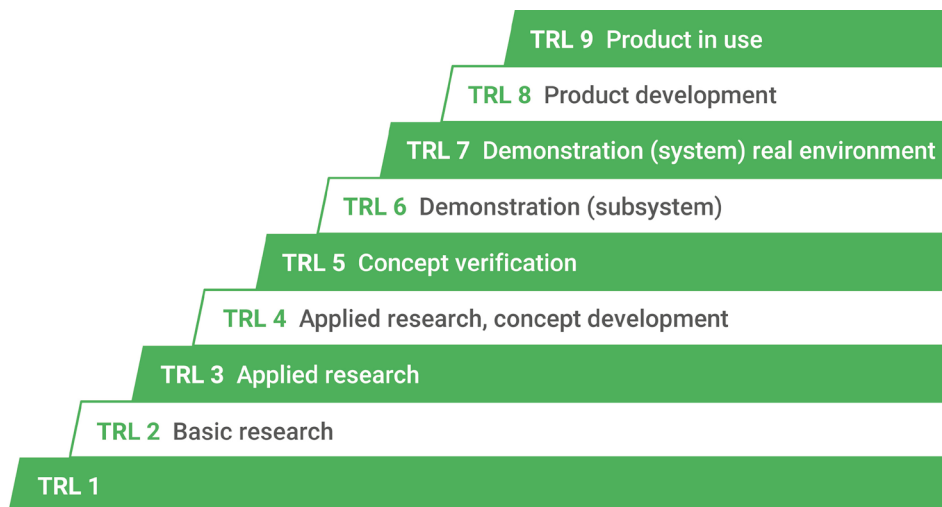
TRL 9 Product in use

TRL 8 Product development

TRL 7 Demonstration (system) real environment

TRL 6 Demonstration (subsystem)

TRL 5 Concept verification

TRL 4 Applied research, concept development

TRL 3 Applied research

TRL 2 Basic research

TRL 1